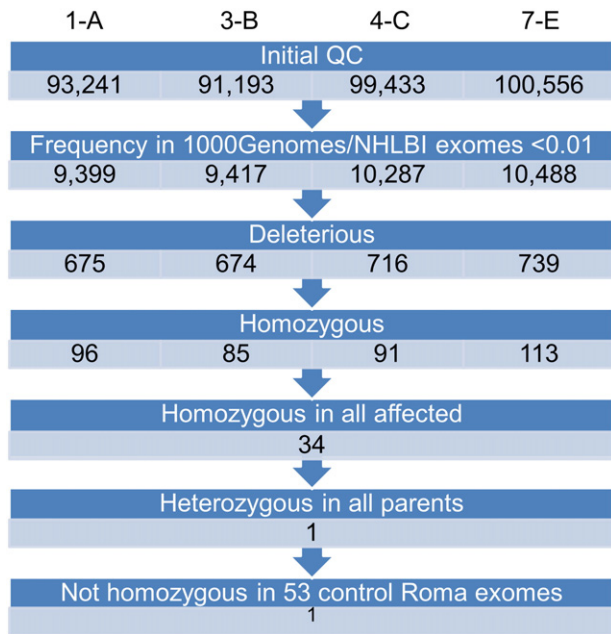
| 1-A | 3-B | 4-C | 7-E |
|---|---|---|---|

Initial QC

| 93,241 | 91,193 | 99,433 | 100,556 |
|---|---|---|---|

Frequency in 1000Genomes/NHLBI exomes <0.01

| 9,399 | 9,417 | 10,287 | 10,488 |
|---|---|---|---|

Deleterious

| 675 | 674 | 716 | 739 |
|---|---|---|---|

Homozygous

| 96 | 85 | 91 | 113 |
|---|---|---|---|

Homozygous in all affected

34

Heterozygous in all parents

1

Not homozygous in 53 control Roma exomes

1